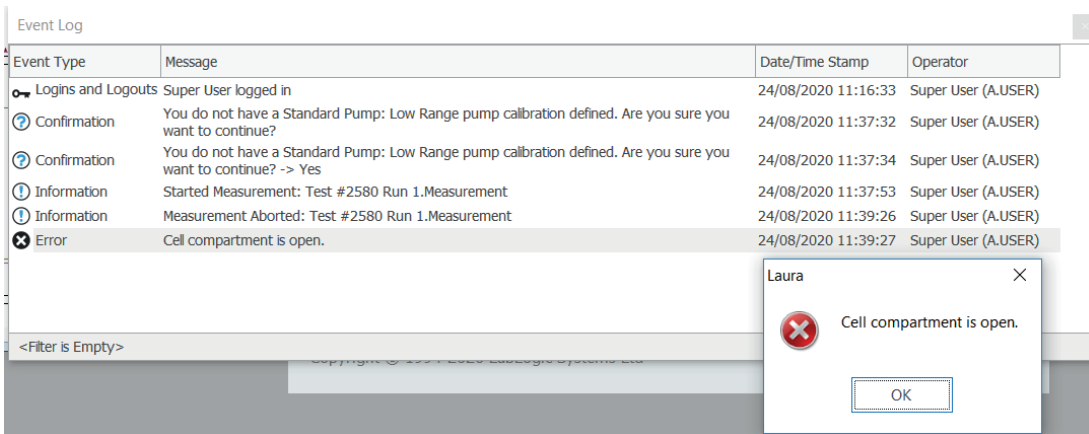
Event Log

| Event Type | Message | Date/Time Stamp | Operator |
|---|---|---|---|
| Logins and Logouts | Super User logged in | 24/08/2020 11:16:33 | Super User (A.USER) |
| Confirmation | You do not have a Standard Pump: Low Range pump calibration defined. Are you sure you want to continue? | 24/08/2020 11:37:32 | Super User (A.USER) |
| Confirmation | You do not have a Standard Pump: Low Range pump calibration defined. Are you sure you want to continue? -> Yes | 24/08/2020 11:37:34 | Super User (A.USER) |
| Information | Started Measurement: Test #2580 Run 1.Measurement | 24/08/2020 11:37:53 | Super User (A.USER) |
| Information | Measurement Aborted: Test #2580 Run 1.Measurement | 24/08/2020 11:39:26 | Super User (A.USER) |
| Error | Cell compartment is open. | 24/08/2020 11:39:27 | Super User (A.USER) |

<Filter is Empty>

Copyright © 199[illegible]-2020 LabLogic Systems Ltd

Laura

Cell compartment is open.

OK